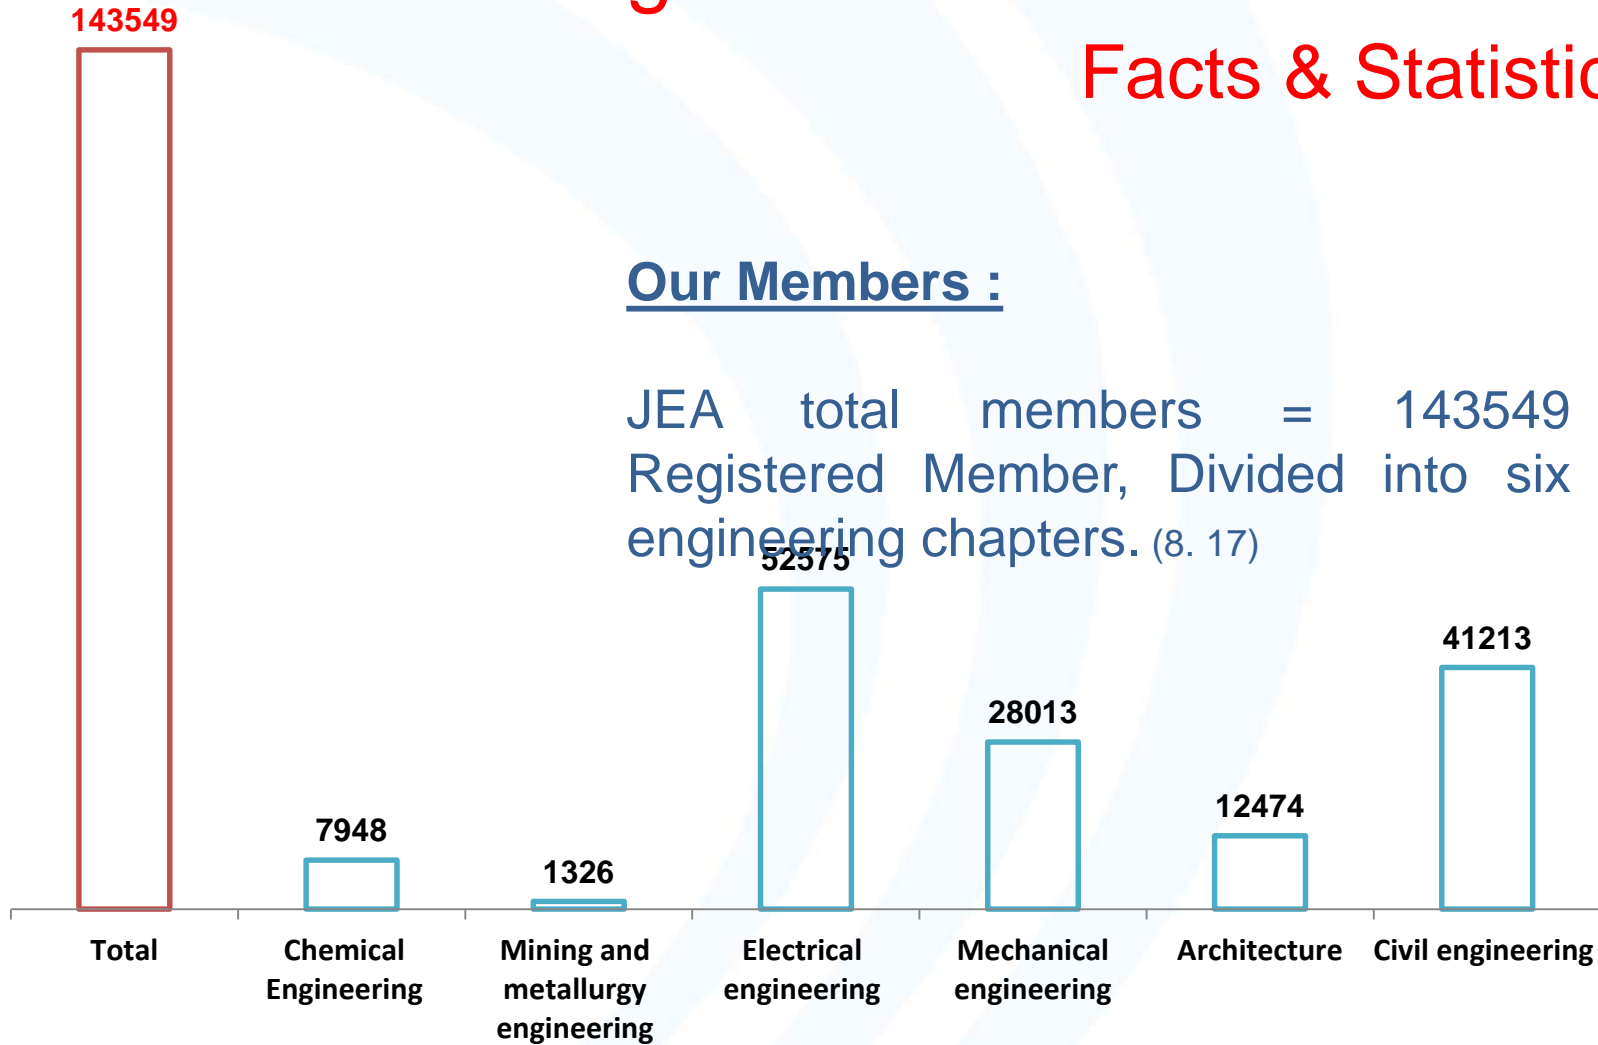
Facts & Statistic

Our Members :

JEA total members = 143549 Registered Member, Divided into six engineering chapters. (8. 17)

143549
7948
1326
52575
28013
12474
41213

Total
Chemical Engineering
Mining and metallurgy engineering
Electrical engineering
Mechanical engineering
Architecture
Civil engineering